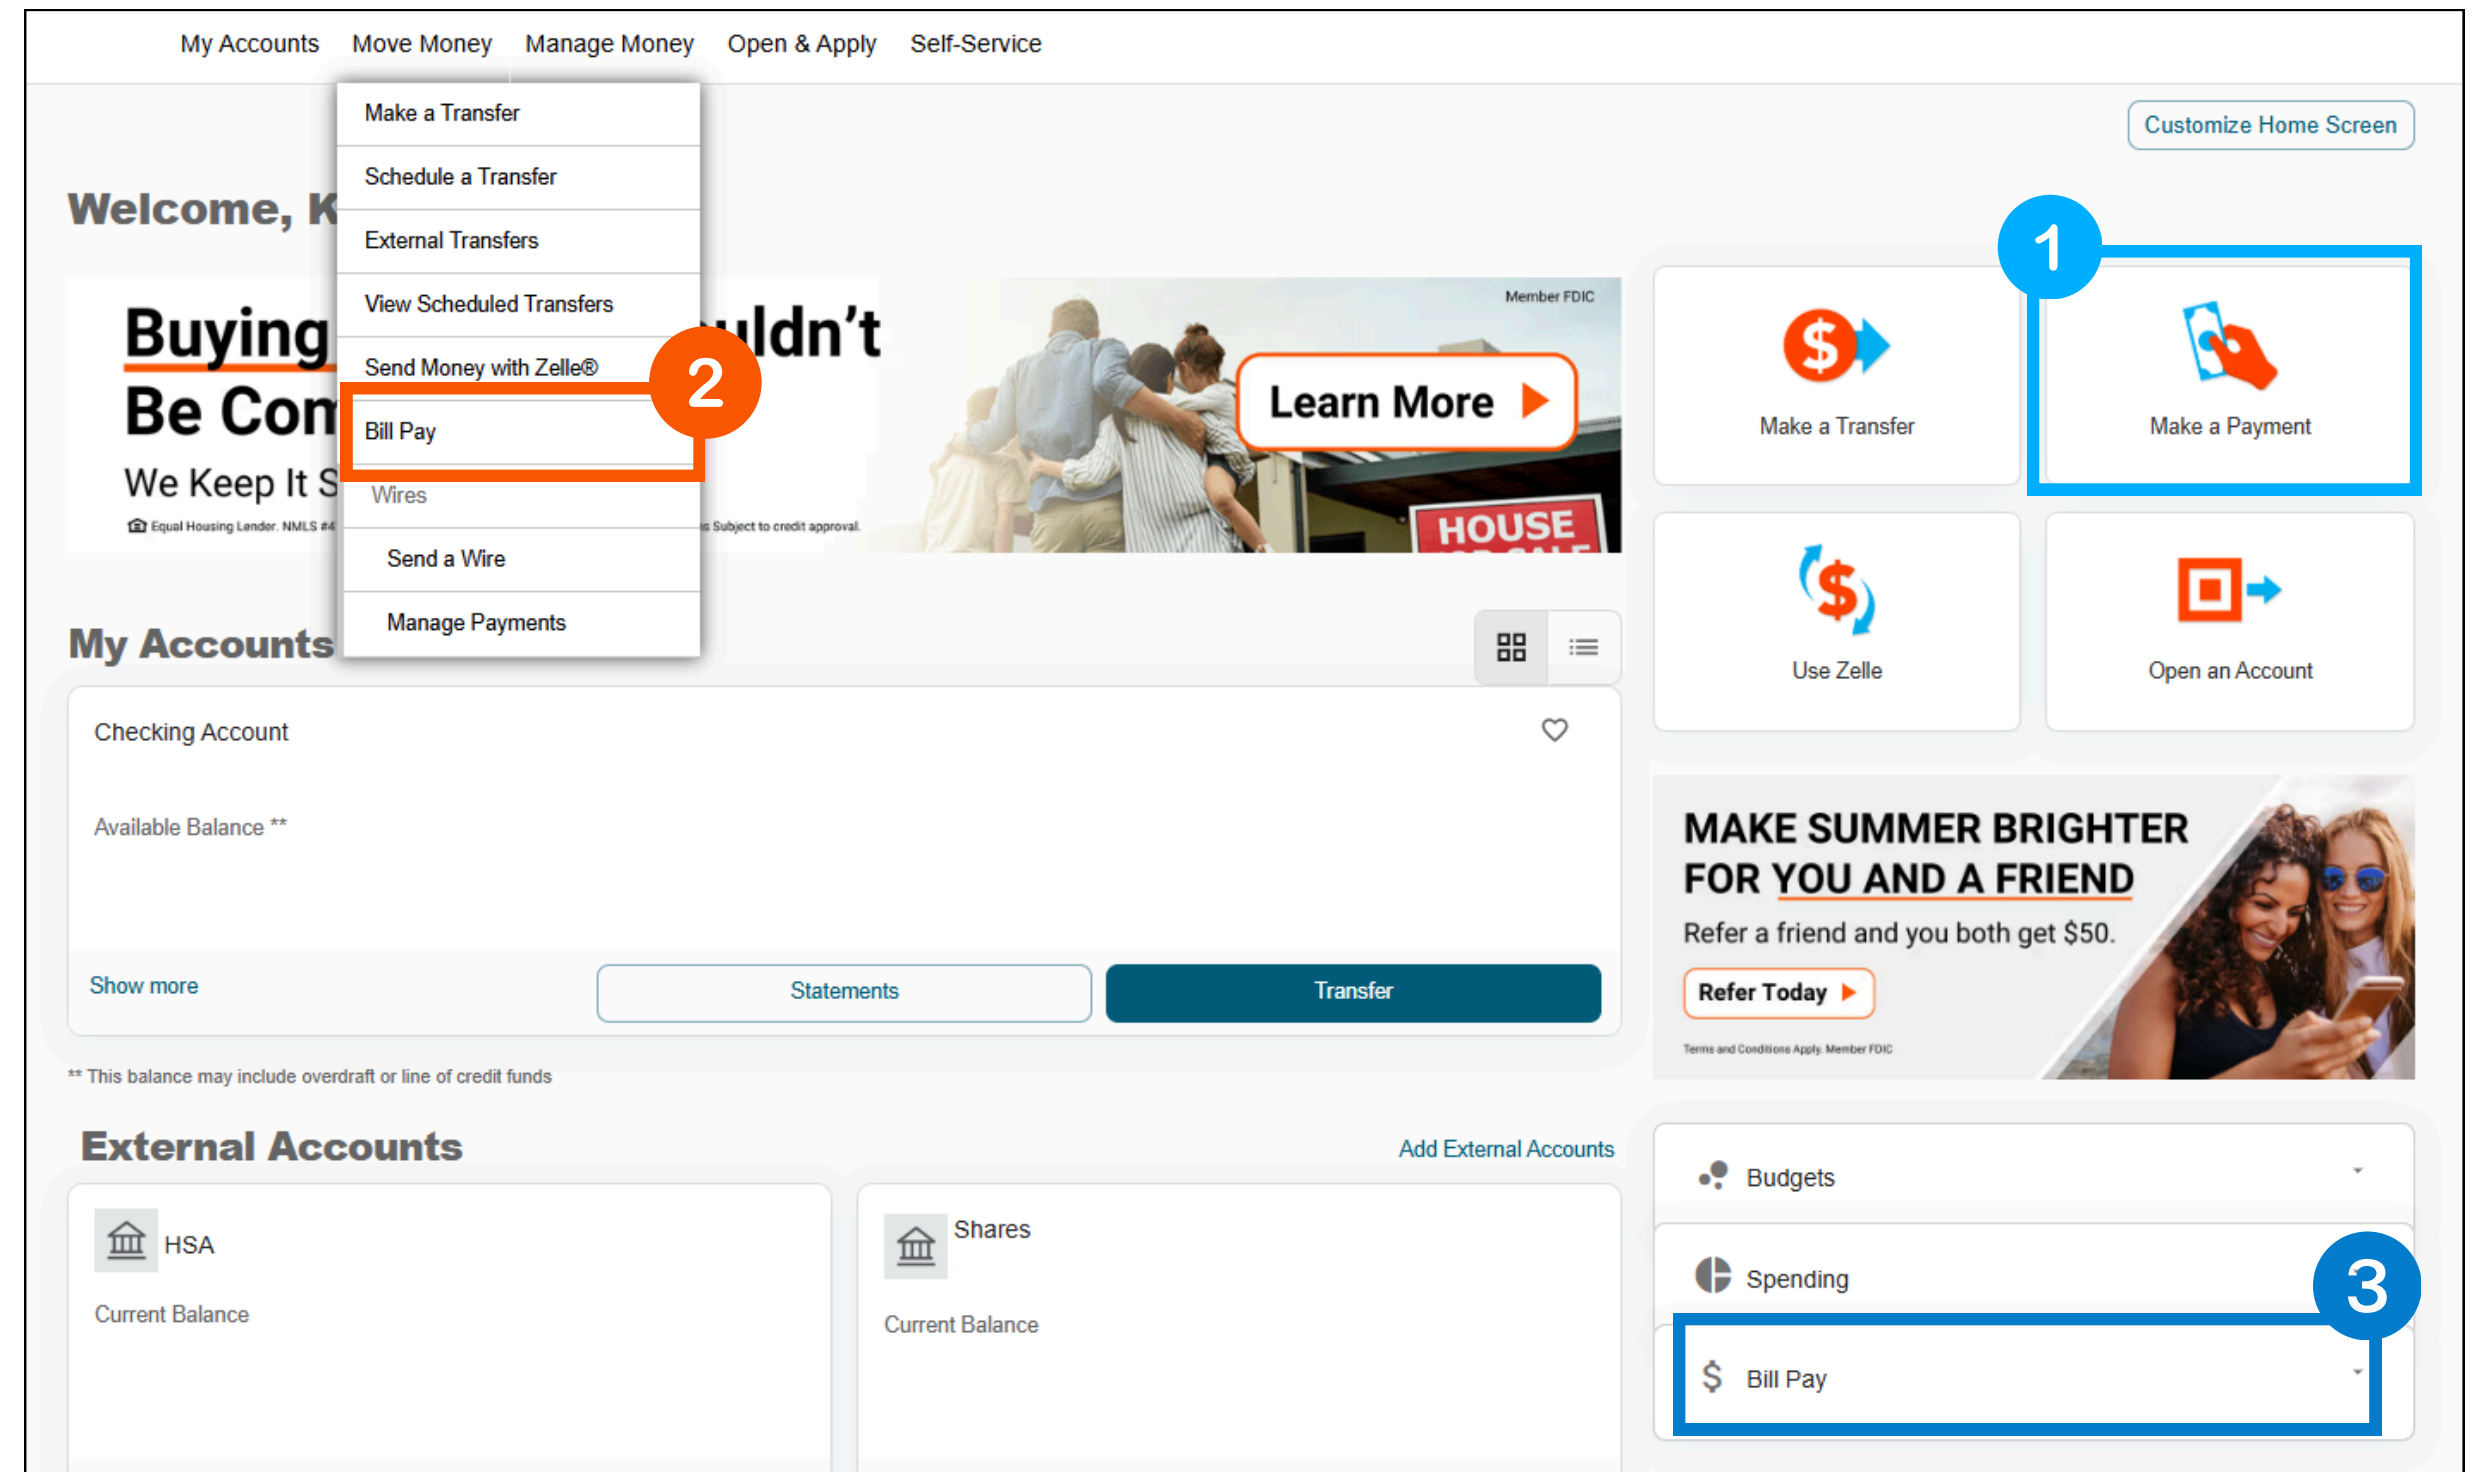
My Accounts Move Money Manage Money Open & Apply Self-Service

Make a Transfer
Schedule a Transfer
External Transfers
View Scheduled Transfers
Send Money with Zelle®
Bill Pay
Wires
Send a Wire
Manage Payments

Customize Home Screen

Welcome, K

Buying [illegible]uldn't
Be Con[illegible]
We Keep It S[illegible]
Equal Housing Lender. NMLS #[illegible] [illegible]s Subject to credit approval.

Member FDIC
Learn More
HOUSE

1
Make a Transfer
Make a Payment
Use Zelle
Open an Account

2

My Accounts

Checking Account
Available Balance **
Show more
Statements
Transfer

** This balance may include overdraft or line of credit funds

MAKE SUMMER BRIGHTER FOR YOU AND A FRIEND
Refer a friend and you both get $50.
Refer Today
Terms and Conditions Apply. Member FDIC

External Accounts
Add External Accounts

HSA
Current Balance

Shares
Current Balance

Budgets
Spending
3
Bill Pay